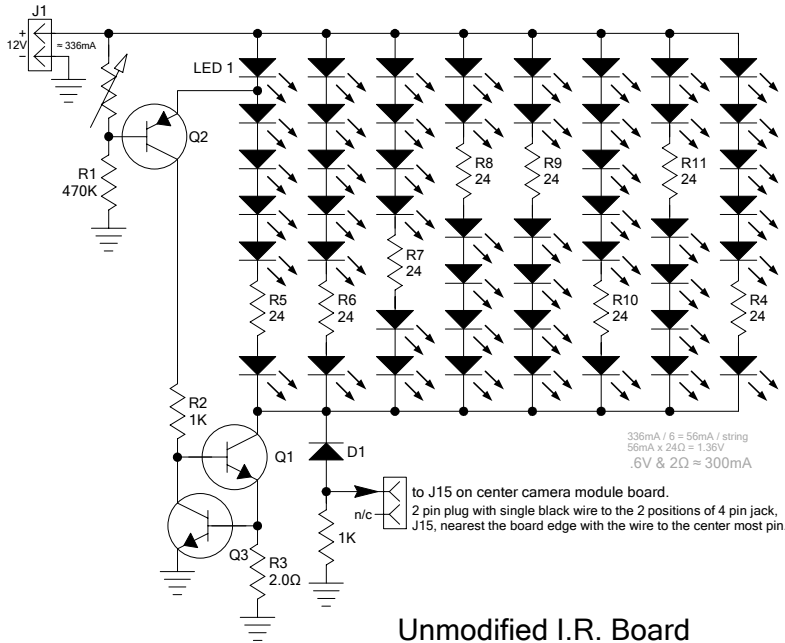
J1
+
12V
-
≈ 336mA

LED 1

R1
470K

Q2

R8
24

R9
24

R11
24

R7
24

R5
24

R6
24

R10
24

R4
24

R2
1K

Q1

D1

336mA / 6 = 56mA / string
56mA x 24Ω = 1.36V
.6V & 2Ω ≈ 300mA

to J15 on center camera module board.
n/c
2 pin plug with single black wire to the 2 positions of 4 pin jack, J15, nearest the board edge with the wire to the center most pin.

1K

Q3

R3
2.0Ω

Unmodified I.R. Board